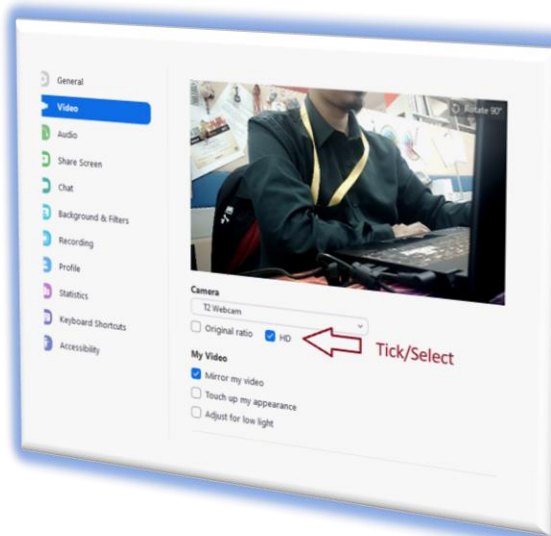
General
Video
Audio
Share Screen
Chat
Background & Filters
Recording
Profile
Statistics
Keyboard Shortcuts
Accessibility

Rotate 90°

Camera
T2 Webcam
Original ratio
HD
Tick/Select

My Video
Mirror my video
Touch up my appearance
Adjust for low light